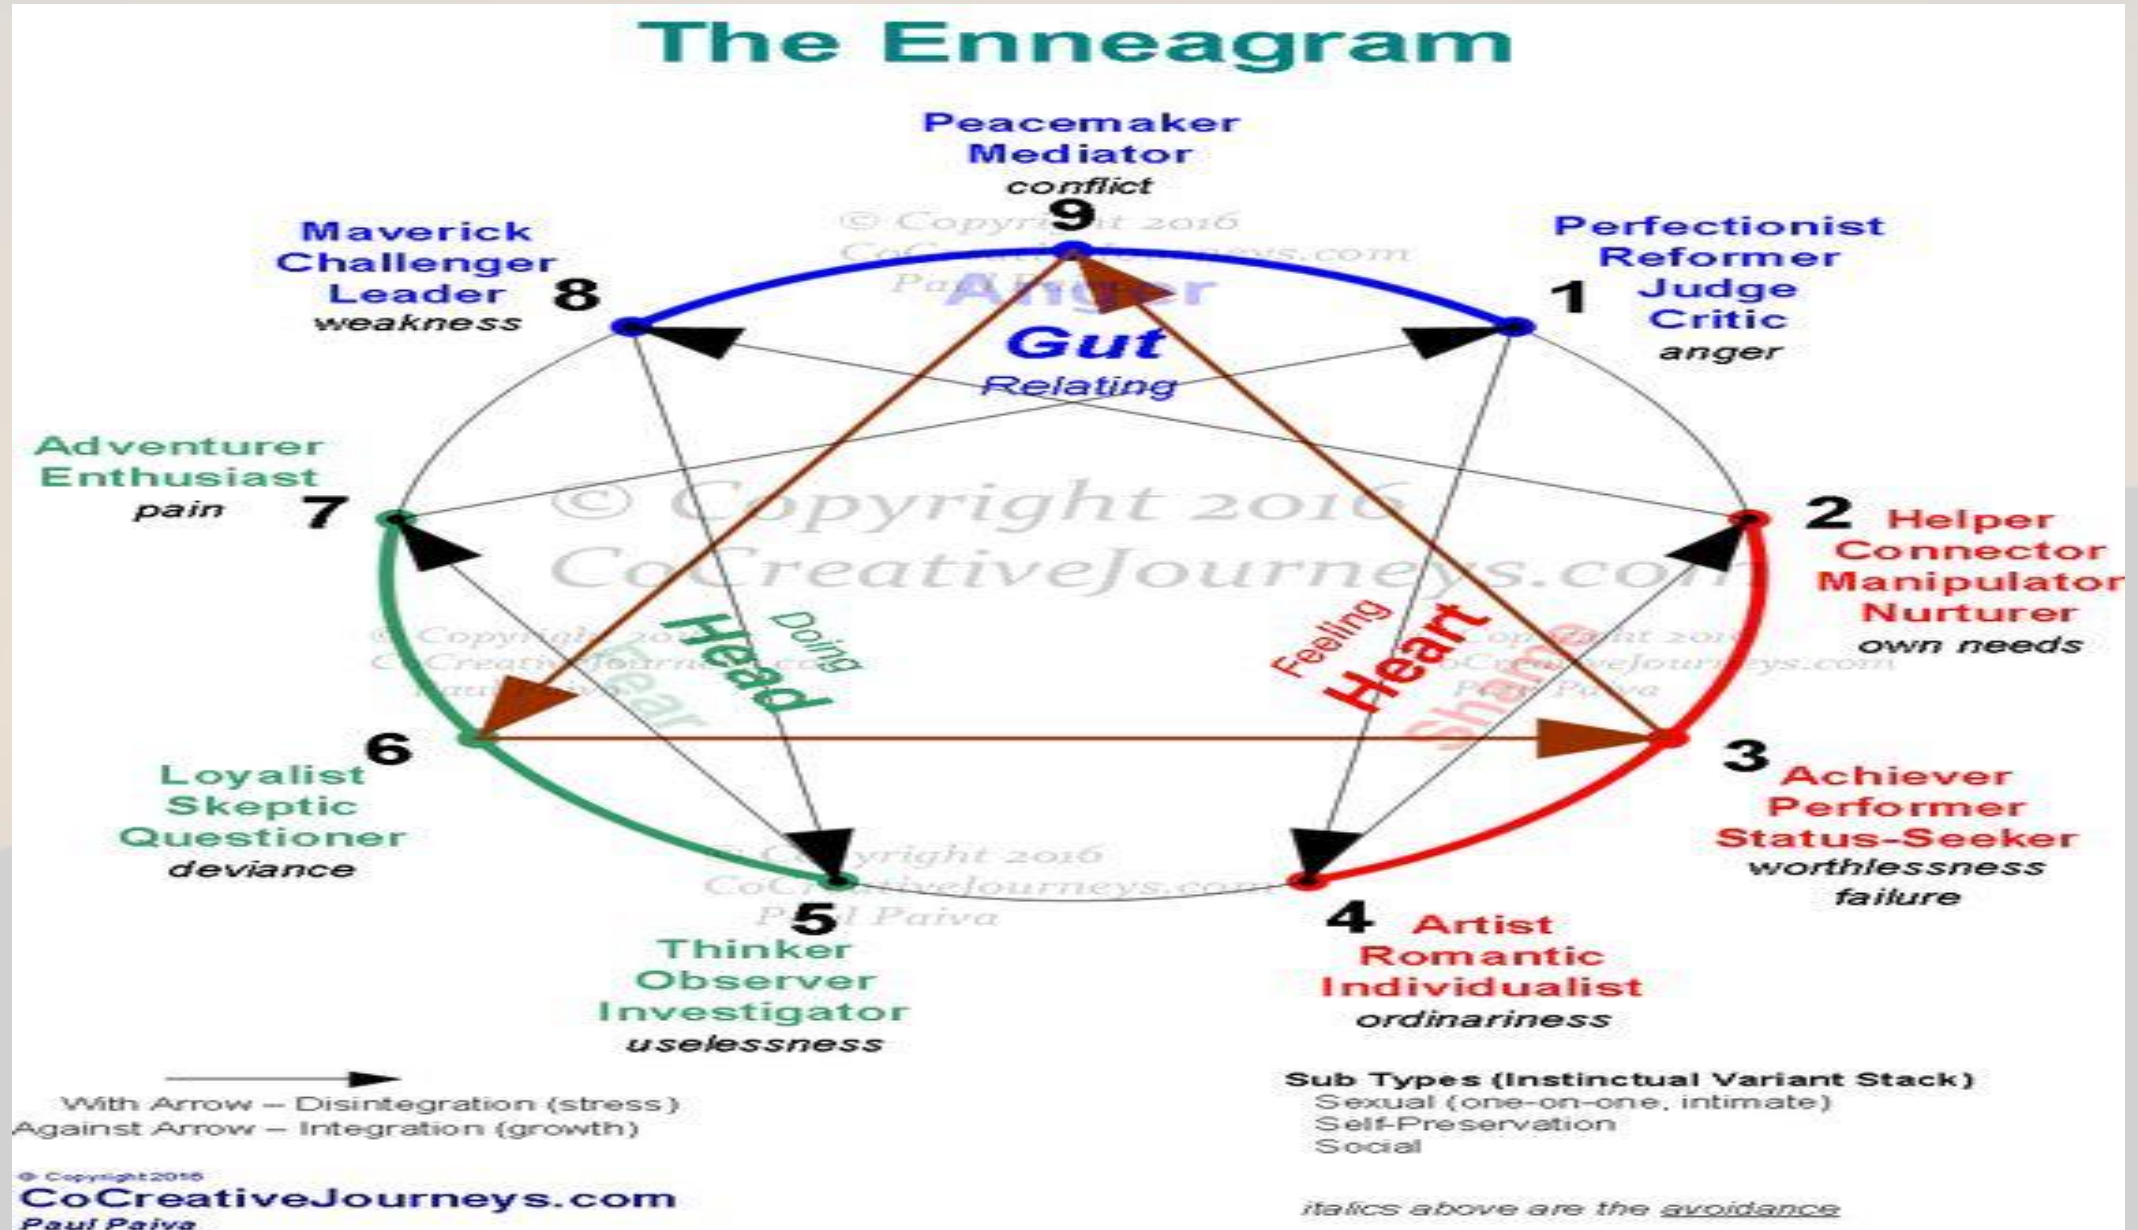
The Enneagram

Peacemaker
Mediator
conflict
9

Maverick
Challenger
Leader
weakness
8

Perfectionist
Reformer
Judge
Critic
anger
1

© Copyright 2016
CoCreativeJourneys.com
Paul Paiva

Anger
Gut
Relating

Adventurer
Enthusiast
pain
7

2
Helper
Connector
Manipulator
Nurturer
own needs

© Copyright 2016
CoCreativeJourneys.com

Doing
Head
Fear

Feeling
Heart
Shame

6
Loyalist
Skeptic
Questioner
deviance

3
Achiever
Performer
Status-Seeker
worthlessness
failure

© Copyright 2016
CoCreativeJourneys.com
Paul Paiva

5
Thinker
Observer
Investigator
uselessness

4
Artist
Romantic
Individualist
ordinariness

With Arrow – Disintegration (stress)
Against Arrow – Integration (growth)

Sub Types (Instinctual Variant Stack)
Sexual (one-on-one, intimate)
Self-Preservation
Social

© Copyright 2016
CoCreativeJourneys.com
Paul Paiva

italics above are the avoidance